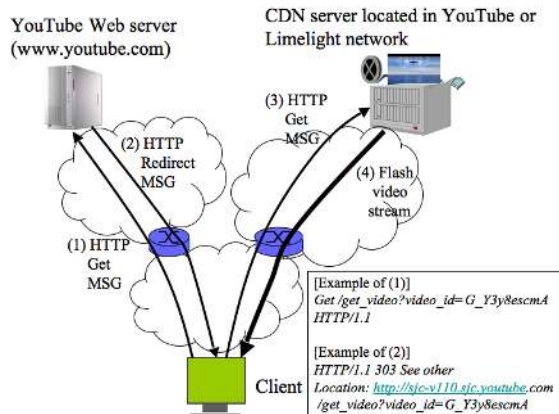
YouTube Web server (www.youtube.com)

CDN server located in YouTube or Limelight network

(3) HTTP Get MSG

(2) HTTP Redirect MSG

(4) Flash video stream

(1) HTTP Get MSG

Client

[Example of (1)]
Get /get_video?video_id=G_Y3y8escmA HTTP/1.1

[Example of (2)]
HTTP/1.1 303 See other
Location: http://sjc-v110.sjc.youtube.com /get_video?video_id=G_Y3y8escmA